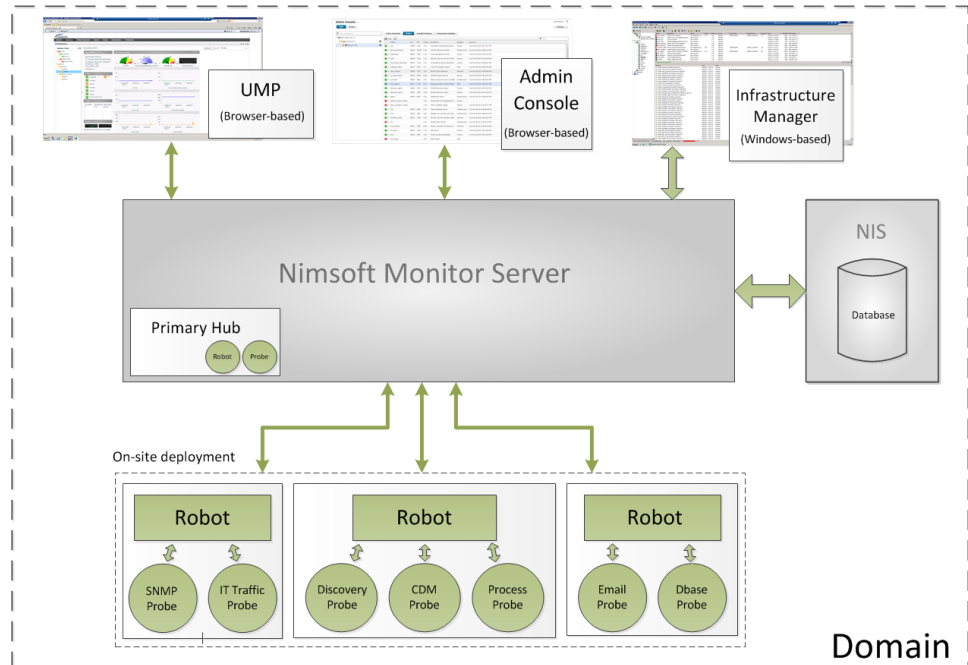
UMP
(Browser-based)

Admin Console
(Browser-based)

Infrastructure Manager
(Windows-based)

Nimsoft Monitor Server

Primary Hub
Robot
Probe

NIS
Database

On-site deployment

Robot
SNMP Probe
IT Traffic Probe

Robot
Discovery Probe
CDM Probe
Process Probe

Robot
Email Probe
Dbase Probe

Domain